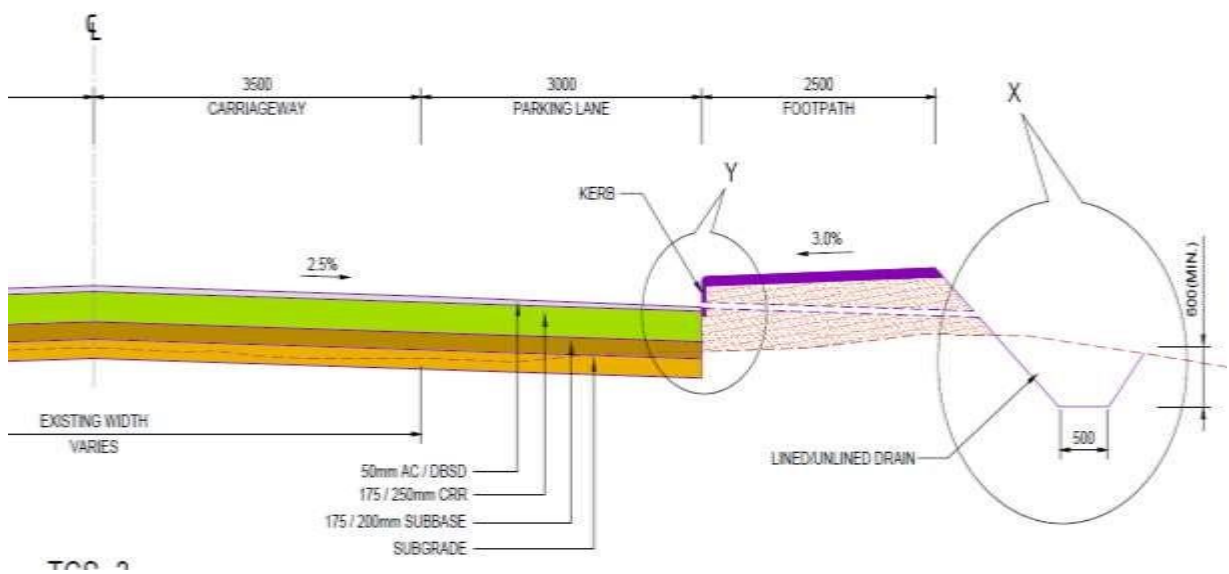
℄

3500
CARRIAGEWAY

3000
PARKING LANE

2500
FOOTPATH

X

Y

KERB

3.0%

2.5%

600(MIN.)

EXISTING WIDTH
VARIES

500

LINED/UNLINED DRAIN

50mm AC / DBSD
175 / 250mm CRR
175 / 200mm SUBBASE
SUBGRADE

TCS 3